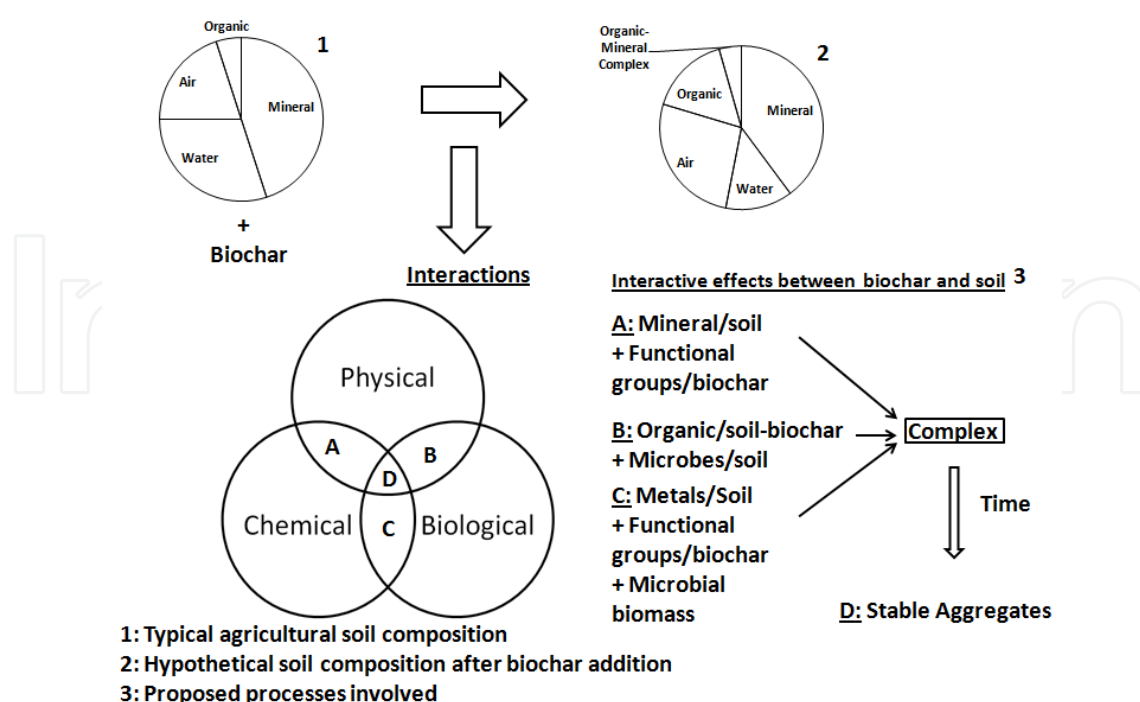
Organic
Air
Mineral
Water
1

+
Biochar

Organic-Mineral Complex
Organic
Mineral
Air
Water
2

Interactions

Physical
Chemical
Biological
A
B
C
D

Interactive effects between biochar and soil 3

A: Mineral/soil + Functional groups/biochar

B: Organic/soil-biochar + Microbes/soil

C: Metals/Soil + Functional groups/biochar + Microbial biomass

Complex

Time

D: Stable Aggregates

1: Typical agricultural soil composition
2: Hypothetical soil composition after biochar addition
3: Proposed processes involved